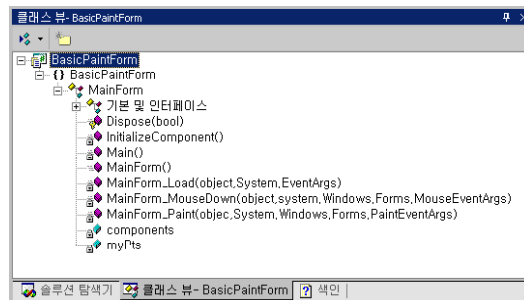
클래스 뷰- BasicPaintForm

BasicPaintForm
{} BasicPaintForm
MainForm
기본 및 인터페이스
Dispose(bool)
InitializeComponent()
Main()
MainForm()
MainForm_Load(object,System,EventArgs)
MainForm_MouseDown(object,system,Windows,Forms,MouseEventArgs)
MainForm_Paint(objec,System,Windows,Forms,PaintEventArgs)
components
myPts

솔루션 탐색기 | 클래스 뷰- BasicPaintForm | 색인